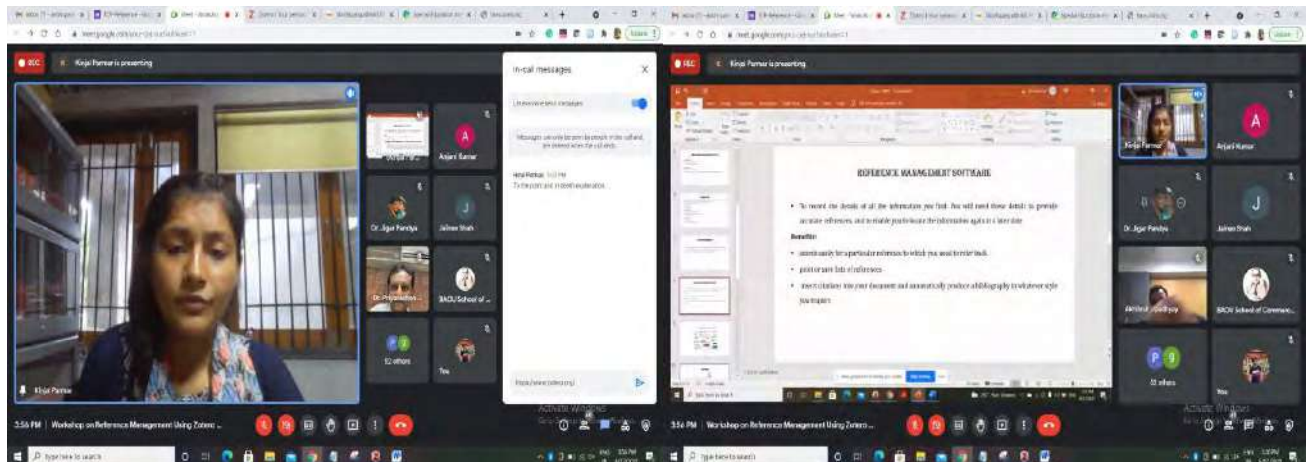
REC Kinjal Parmar is presenting

In-call messages

Let everyone send messages

Messages can only be seen by people in the call and are deleted when the call ends.

Hetal Prabhu 3:53 PM

Kinjal Parmar

Anjani Kumar

Dr. Jigar Pandya

Jalnee Shah

Dr. Priyanka

BAOU School of ...

52 others

You

3:56 PM | Workshop on Reference Management Using Zotero ...

Activate Windows

Type here to search

REC Kinjal Parmar is presenting

REFERENCE MANAGEMENT SOFTWARE

• To record the details of all the information you find. You will need these details to provide accurate references, and to enable you to locate the information again at a later date.

Benefits

• search easily for a particular reference to which you need to refer back.

• print or save lists of references.

• insert citations into your documents and automatically produce a bibliography in whatever style you require.

Kinjal Parmar

Anjani Kumar

Dr. Jigar Pandya

Jalnee Shah

BAOU School of Commerce...

53 others

You

3:56 PM | Workshop on Reference Management Using Zotero ...

Activate Windows

Type here to search